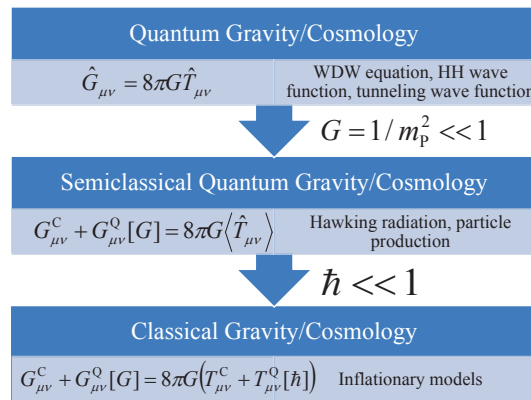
Quantum Gravity/Cosmology

$\hat{G}_{\mu\nu} = 8\pi G \hat{T}_{\mu\nu}$

WDW equation, HH wave function, tunneling wave function

$G = 1/m_{\rm P}^2 << 1$

Semiclassical Quantum Gravity/Cosmology

$G^{\rm C}_{\mu\nu} + G^{\rm Q}_{\mu\nu}[G] = 8\pi G \left\langle \hat{T}_{\mu\nu} \right\rangle$

Hawking radiation, particle production

$\hbar << 1$

Classical Gravity/Cosmology

$G^{\rm C}_{\mu\nu} + G^{\rm Q}_{\mu\nu}[G] = 8\pi G \left( T^{\rm C}_{\mu\nu} + T^{\rm Q}_{\mu\nu}[\hbar] \right)$

Inflationary models